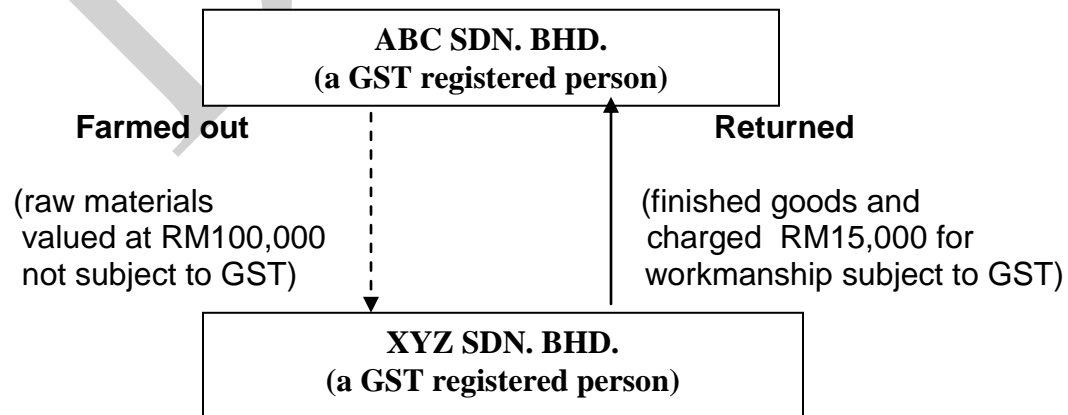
ABC SDN. BHD.
(a GST registered person)

Farmed out

(raw materials valued at RM100,000 not subject to GST)

Returned

(finished goods and charged RM15,000 for workmanship subject to GST)

XYZ SDN. BHD.
(a GST registered person)